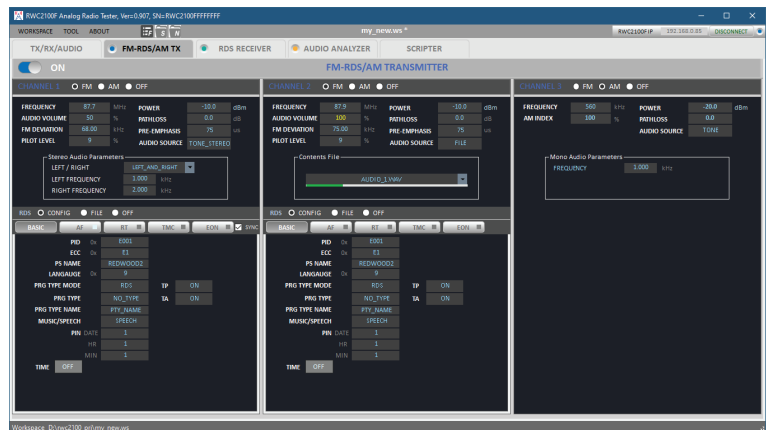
RWC2100F Analog Radio Tester, Ver=0.907, SN=RWC2100FFFFFFFF

WORKSPACE TOOL ABOUT

my_new.ws *

TX/RX/AUDIO FM-RDS/AM TX RDS RECEIVER AUDIO ANALYZER SCRIPTER

RWC2100FIP 192.168.0.85 DISCONNECT

ON

FM-RDS/AM TRANSMITTER

CHANNEL 1 FM AM OFF

FREQUENCY 87.7 MHz
AUDIO VOLUME 50 %
FM DEVIATION 68.00 kHz
PILOT LEVEL 9 %
POWER -10.0 dBm
PATHLOSS 0.0 dB
PRE-EMPHASIS 75 us
AUDIO SOURCE TONE_STEREO

Stereo Audio Parameters
LEFT / RIGHT LEFT_AND_RIGHT
LEFT FREQUENCY 1.000 kHz
RIGHT FREQUENCY 2.000 kHz

RDS CONFIG FILE OFF

BASIC AF RT TMC EON SYNC

PID 0x E001
ECC 0x E1
PS NAME REDWOOD2
LANGAUGE 0x 9
PRG TYPE MODE RDS TP ON
PRG TYPE NO_TYPE TA ON
PRG TYPE NAME PTY_NAME
MUSIC/SPEECH SPEECH
PIN DATE 1
HR 1
MIN 1
TIME OFF

CHANNEL 2 FM AM OFF

FREQUENCY 87.9 MHz
AUDIO VOLUME 100 %
FM DEVIATION 75.00 kHz
PILOT LEVEL 9 %
POWER -10.0 dBm
PATHLOSS 0.0 dB
PRE-EMPHASIS 75 us
AUDIO SOURCE FILE

Contents File
AUDIO_1.WAV

RDS CONFIG FILE OFF

BASIC AF RT TMC EON

PID 0x E001
ECC 0x E1
PS NAME REDWOOD2
LANGAUGE 0x 9
PRG TYPE MODE RDS TP ON
PRG TYPE NO_TYPE TA ON
PRG TYPE NAME PTY_NAME
MUSIC/SPEECH SPEECH
PIN DATE 1
HR 1
MIN 1
TIME OFF

CHANNEL 3 FM AM OFF

FREQUENCY 560 kHz
AM INDEX 100 %
POWER -20.0 dBm
PATHLOSS 0.0
AUDIO SOURCE TONE

Mono Audio Parameters
FREQUENCY 1.000 kHz

Workspace D:\rwc2100_gr\my_new.ws